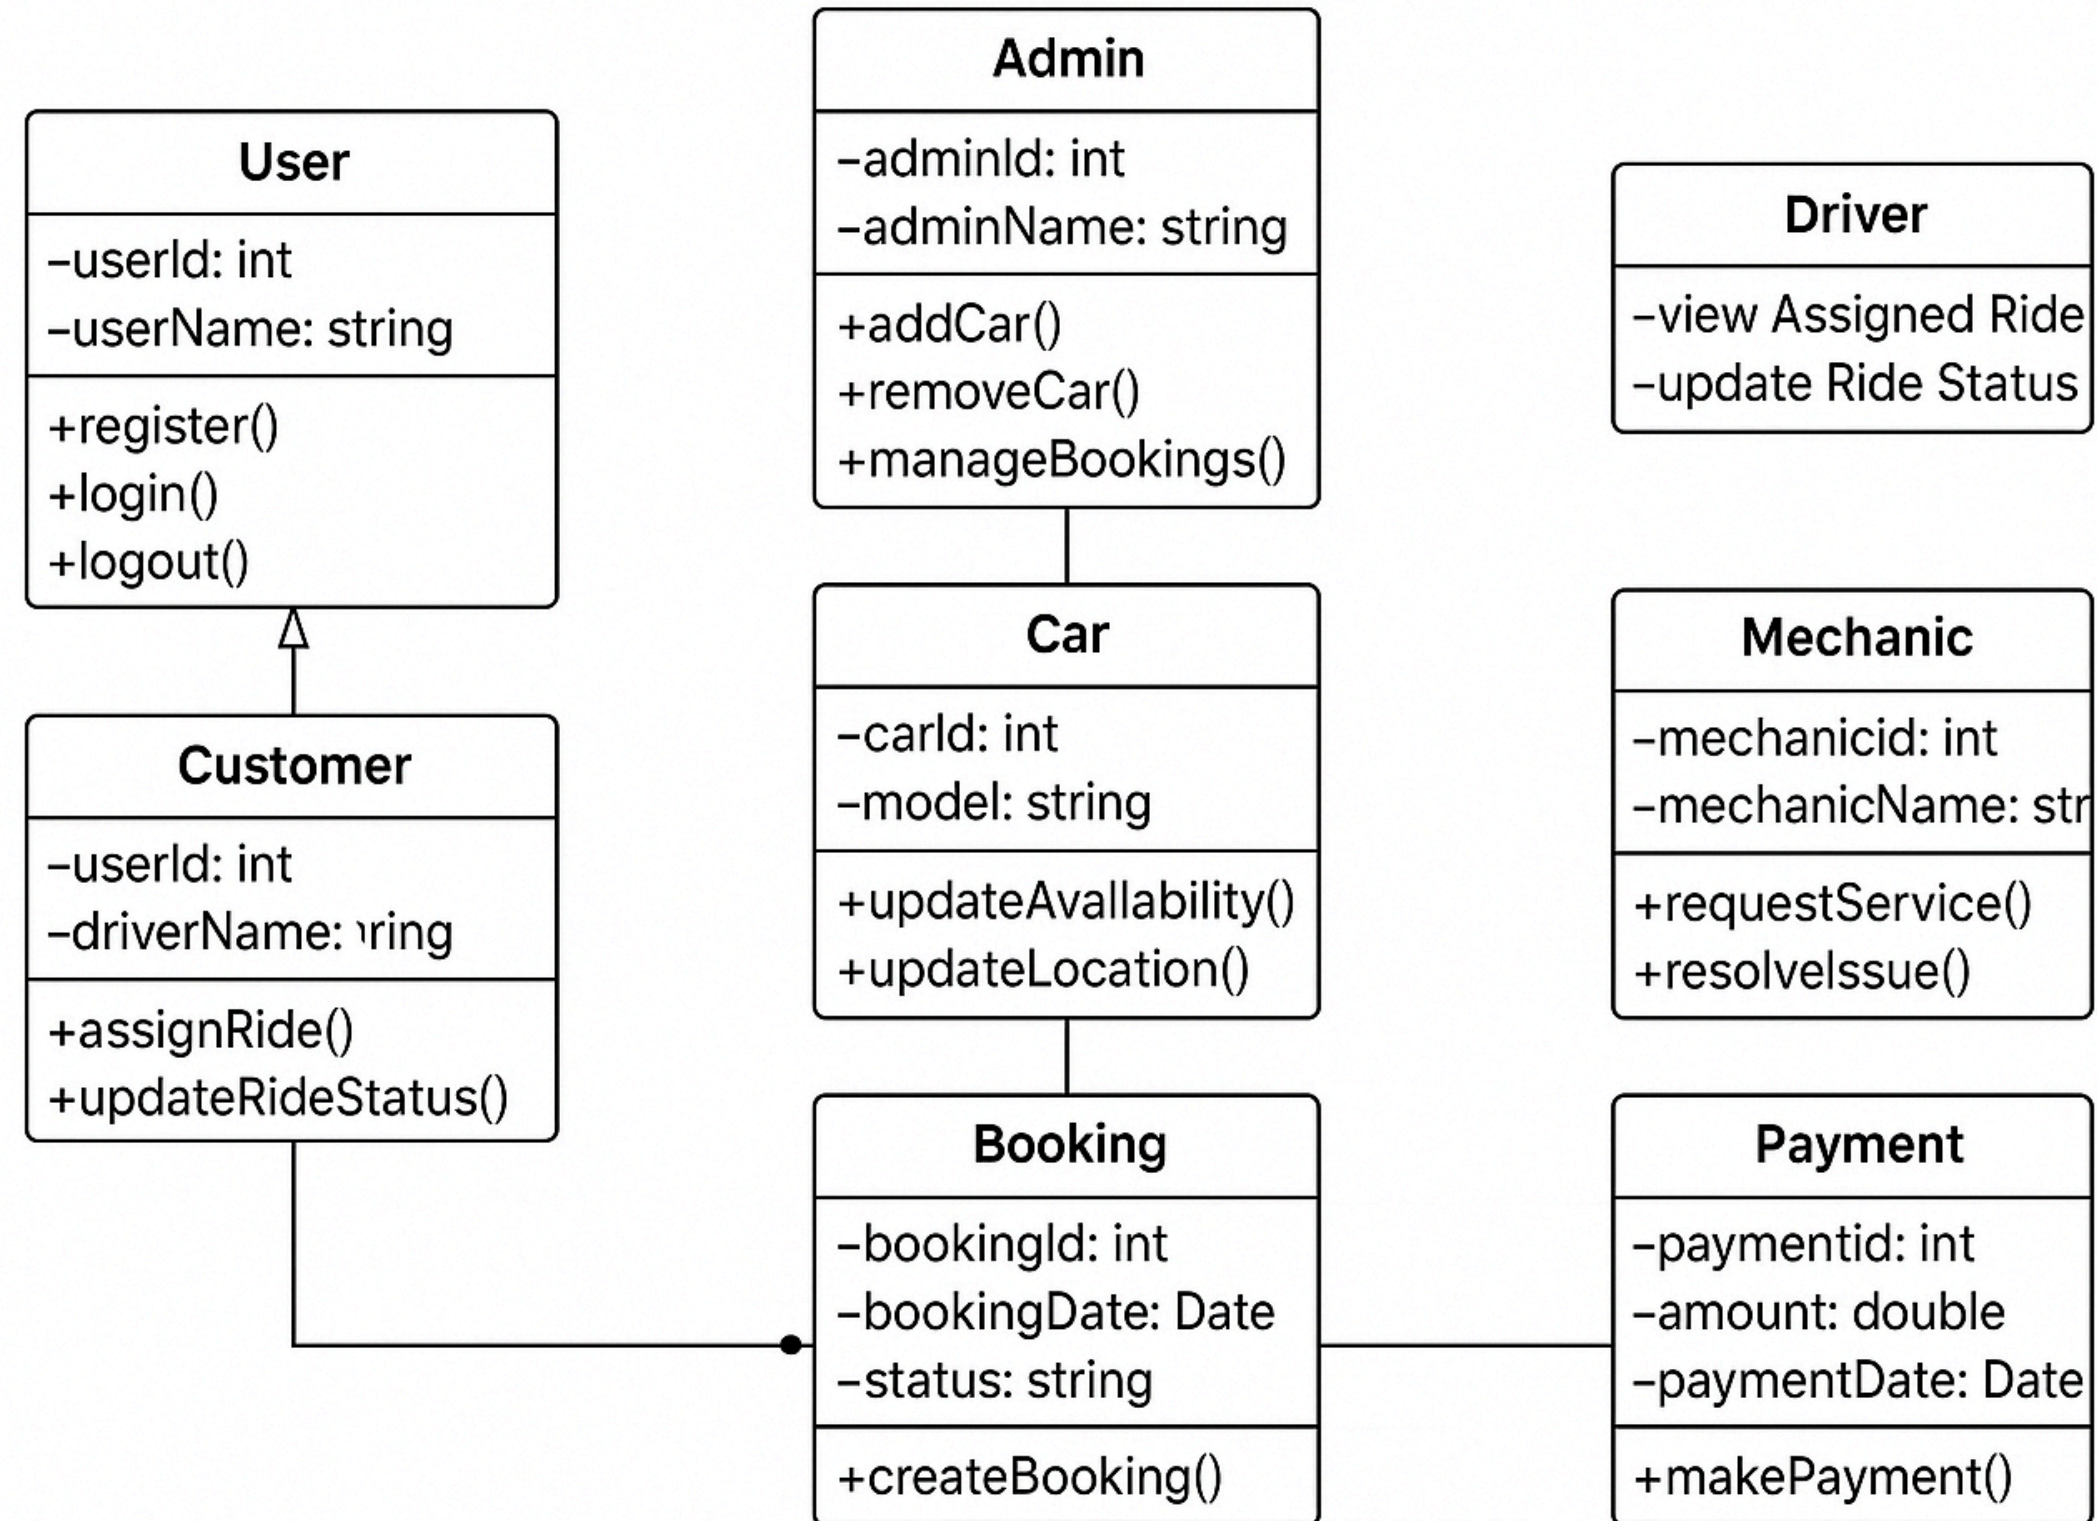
User
–userId: int
–userName: string
+register()
+login()
+logout()

Customer
–userId: int
–driverName: ɿring
+assignRide()
+updateRideStatus()

Admin
–adminId: int
–adminName: string
+addCar()
+removeCar()
+manageBookings()

Car
–carId: int
–model: string
+updateAvallability()
+updateLocation()

Booking
–bookingId: int
–bookingDate: Date
–status: string
+createBooking()

Driver
–view Assigned Ride
–update Ride Status

Mechanic
–mechanicid: int
–mechanicName: str
+requestService()
+resolveIssue()

Payment
–paymentid: int
–amount: double
–paymentDate: Date
+makePayment()